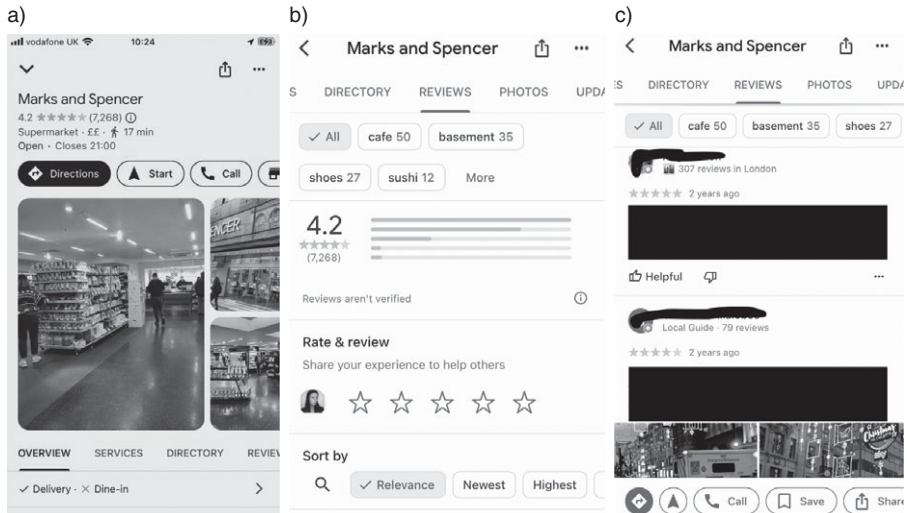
a)

vodafone UK 10:24

Marks and Spencer
4.2 ★★★★★ (7,268) ⓘ
Supermarket · ££ · 17 min
Open · Closes 21:00

Directions Start Call

ENCER

OVERVIEW SERVICES DIRECTORY REVIEW

✓ Delivery · ✕ Dine-in >

b)

< Marks and Spencer ···

S DIRECTORY REVIEWS PHOTOS UPDA

✓ All cafe 50 basement 35

shoes 27 sushi 12 More

4.2
★★★★★
(7,268)

Reviews aren't verified ⓘ

Rate & review
Share your experience to help others

☆ ☆ ☆ ☆ ☆

Sort by

✓ Relevance Newest Highest

c)

< Marks and Spencer ···

S DIRECTORY REVIEWS PHOTOS UPDA

✓ All cafe 50 basement 35 shoes 27

307 reviews in London
★★★★★ 2 years ago

Helpful

Local Guide · 79 reviews
★★★★★ 2 years ago

Call Save Share